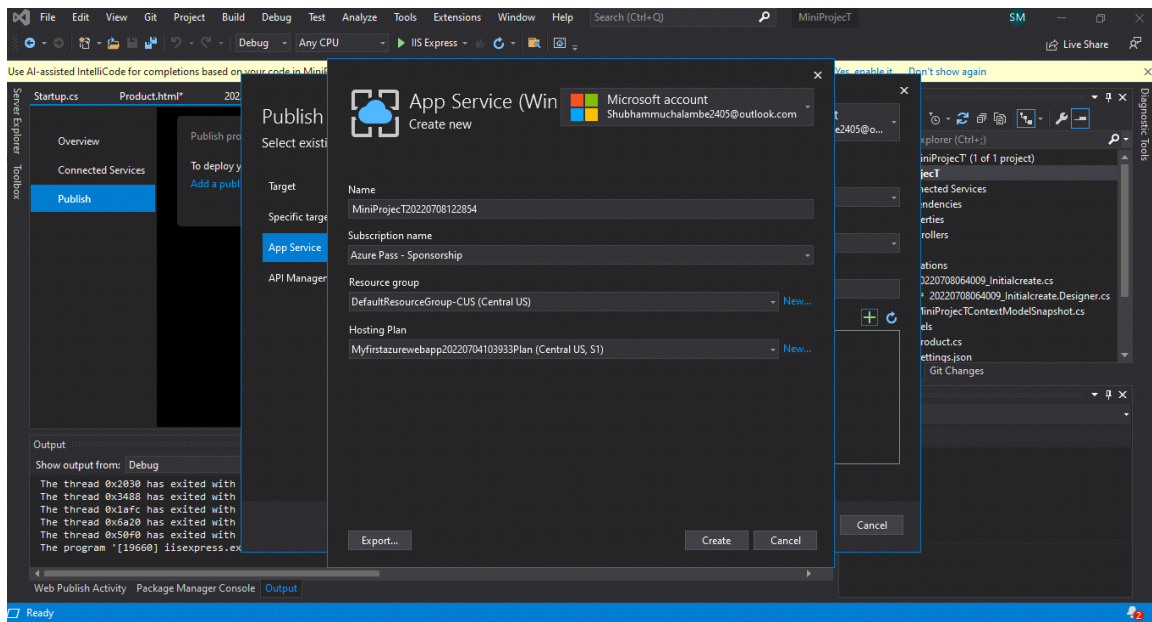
File Edit View Git Project Build Debug Test Analyze Tools Extensions Window Help Search (Ctrl+Q) MiniProjecT SM

Debug Any CPU IIS Express Live Share

Use AI-assisted IntelliCode for completions based on your code in Mini Yes, enable it Don't show again

Server Explorer Toolbox

Startup.cs Product.html* 202

Overview
Connected Services
Publish

Publish pro
To deploy y
Add a publ

Publish
Select existi

Target
Specific targe
App Service
API Manager

App Service (Win
Create new

Microsoft account
Shubhammuchalambe2405@outlook.com

e2405@o...

Name
MiniProjecT20220708122854

Subscription name
Azure Pass - Sponsorship

Resource group
DefaultResourceGroup-CUS (Central US) New...

Hosting Plan
Myfirstazurewebapp20220704103933Plan (Central US, S1) New...

Export...

Create Cancel

Cancel

xplorer (Ctrl+;)
iniProjecT' (1 of 1 project)
jecT
ected Services
endencies
erties
rollers
ations
20220708064009_Initialcreate.cs
20220708064009_Initialcreate.Designer.cs
MiniProjecTContextModelSnapshot.cs
els
roduct.cs
ettings.json
Git Changes

Diagnostic Tools

Output
Show output from: Debug
The thread 0x2030 has exited with
The thread 0x3488 has exited with
The thread 0x1afc has exited with
The thread 0x6a20 has exited with
The thread 0x50f0 has exited with
The program '[19660] iisexpress.ex

Web Publish Activity Package Manager Console Output

Ready 2